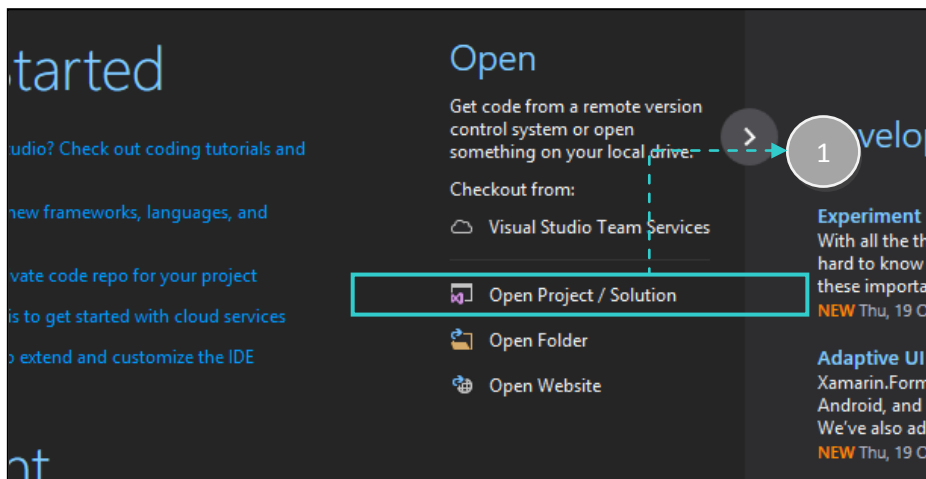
started

udio? Check out coding tutorials and

new frameworks, languages, and

vate code repo for your project

is to get started with cloud services

extend and customize the IDE

nt

Open

Get code from a remote version control system or open something on your local drive.

Checkout from:

Visual Studio Team Services

Open Project / Solution

Open Folder

Open Website

1

velop

Experiment

With all the th hard to know these importa

NEW Thu, 19 C

Adaptive UI

Xamarin.Form Android, and We've also ad

NEW Thu, 19 C